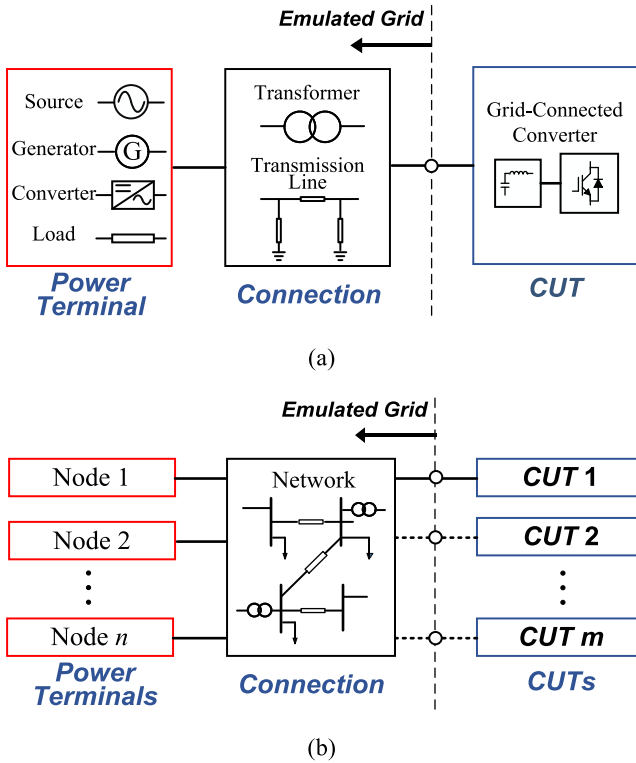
Emulated Grid

Source
Generator
G
Converter
Load

Power Terminal

Transformer
Transmission Line

Connection

Grid-Connected Converter

CUT

(a)

Emulated Grid

Node 1
Node 2
⋮
Node $n$

Power Terminals

Network

Connection

CUT 1
CUT 2
⋮
CUT m

CUTs

(b)